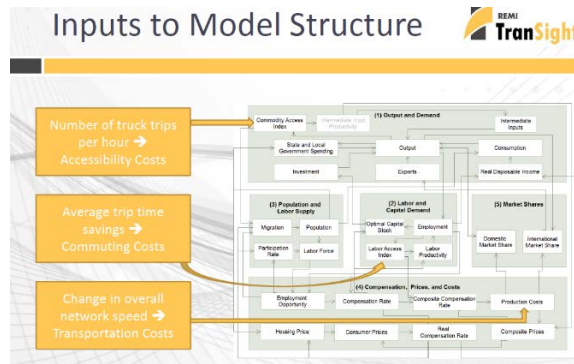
Inputs to Model Structure

REMI TranSight

Number of truck trips per hour ➔ Accessibility Costs

Average trip time savings ➔ Commuting Costs

Change in overall network speed ➔ Transportation Costs

(1) Output and Demand

Commodity Access Index

Intermediate Input Productivity

Intermediate Inputs

State and Local Government Spending

Output

Consumption

Investment

Exports

Real Disposable Income

(3) Population and Labor Supply

Migration

Population

Participation Rate

Labor Force

(2) Labor and Capital Demand

Optimal Capital Stock

Employment

Labor Access Index

Labor Productivity

(5) Market Shares

Domestic Market Share

International Market Share

(4) Compensation, Prices, and Costs

Employment Opportunity

Compensation Rate

Composite Compensation Rate

Production Costs

Housing Price

Consumer Prices

Real Compensation Rate

Composite Prices